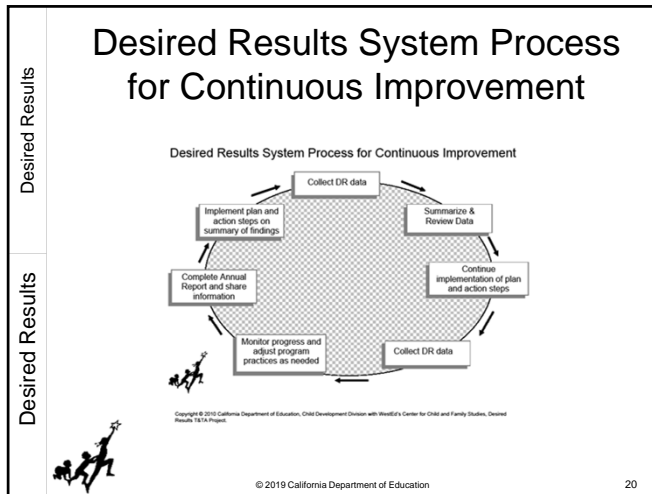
Desired Results

Desired Results

Desired Results System Process for Continuous Improvement

Desired Results System Process for Continuous Improvement

Collect DR data

Summarize & Review Data

Continue implementation of plan and action steps

Collect DR data

Monitor progress and adjust program practices as needed

Complete Annual Report and share information

Implement plan and action steps on summary of findings

Copyright © 2010 California Department of Education, Child Development Division with WestEd's Center for Child and Family Studies, Desired Results T&TA Project.

© 2019 California Department of Education

20